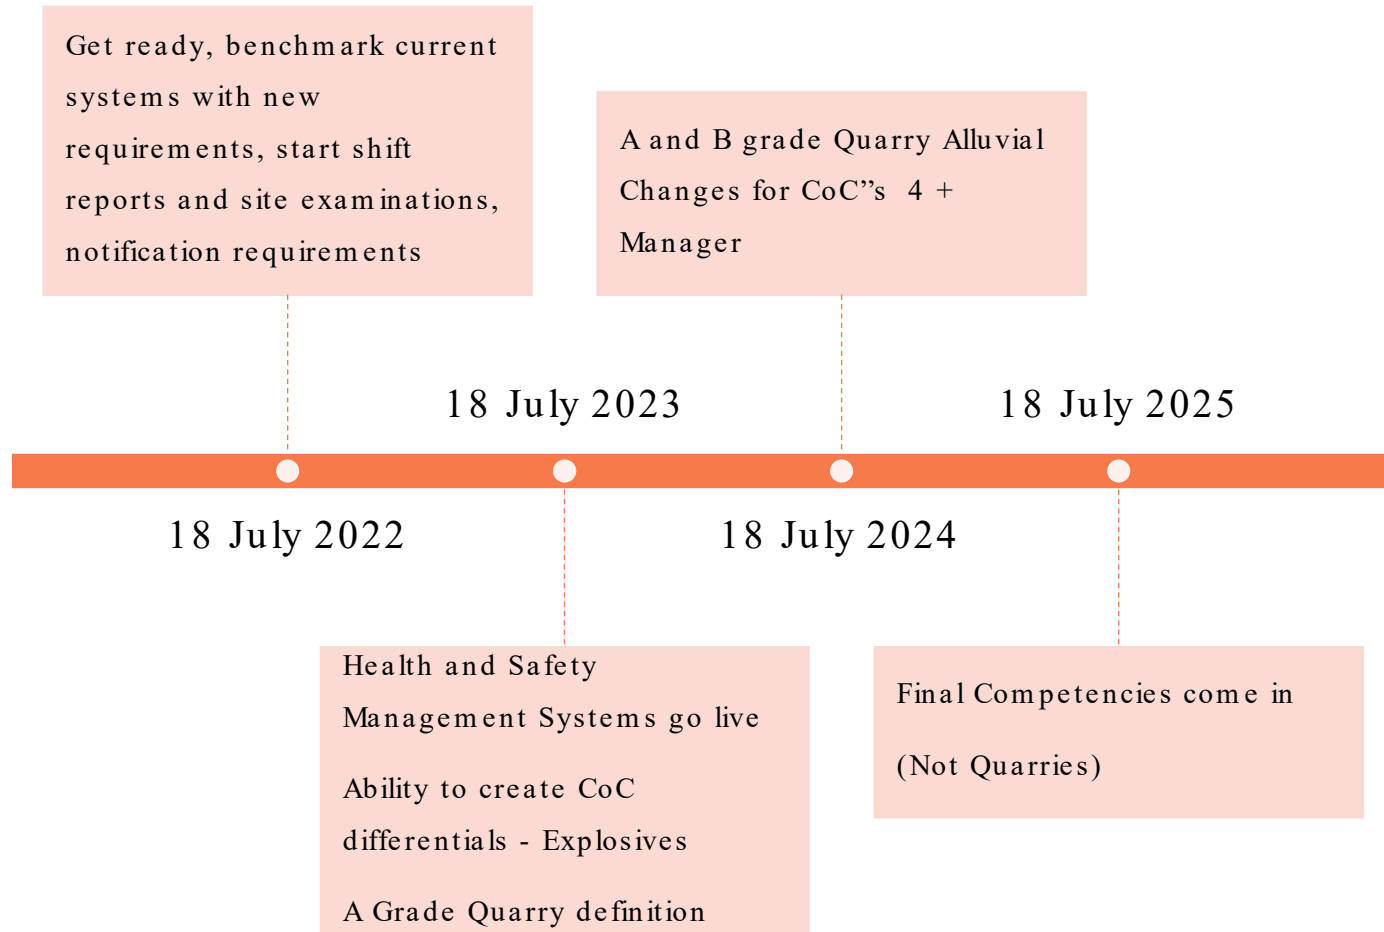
Get ready, benchmark current systems with new requirements, start shift reports and site examinations, notification requirements

A and B grade Quarry Alluvial Changes for CoC"s 4 + Manager

18 July 2023

18 July 2025

18 July 2022

18 July 2024

Health and Safety Management Systems go live

Ability to create CoC differentials - Explosives

A Grade Quarry definition

Final Competencies come in

(Not Quarries)